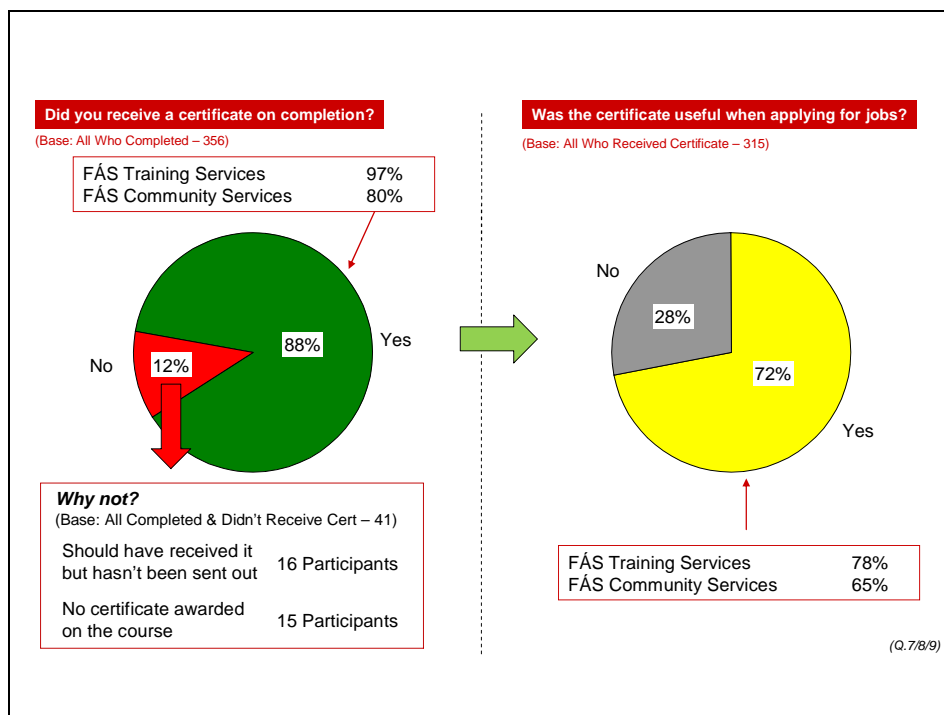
Did you receive a certificate on completion?

(Base: All Who Completed – 356)

FÁS Training Services 97%
FÁS Community Services 80%

No
12%
88%
Yes

Why not?
(Base: All Completed & Didn't Receive Cert – 41)

| | |
|---|---|
| Should have received it but hasn't been sent out | 16 Participants |
| No certificate awarded on the course | 15 Participants |

Was the certificate useful when applying for jobs?

(Base: All Who Received Certificate – 315)

No
28%
72%
Yes

FÁS Training Services 78%
FÁS Community Services 65%

(Q.7/8/9)